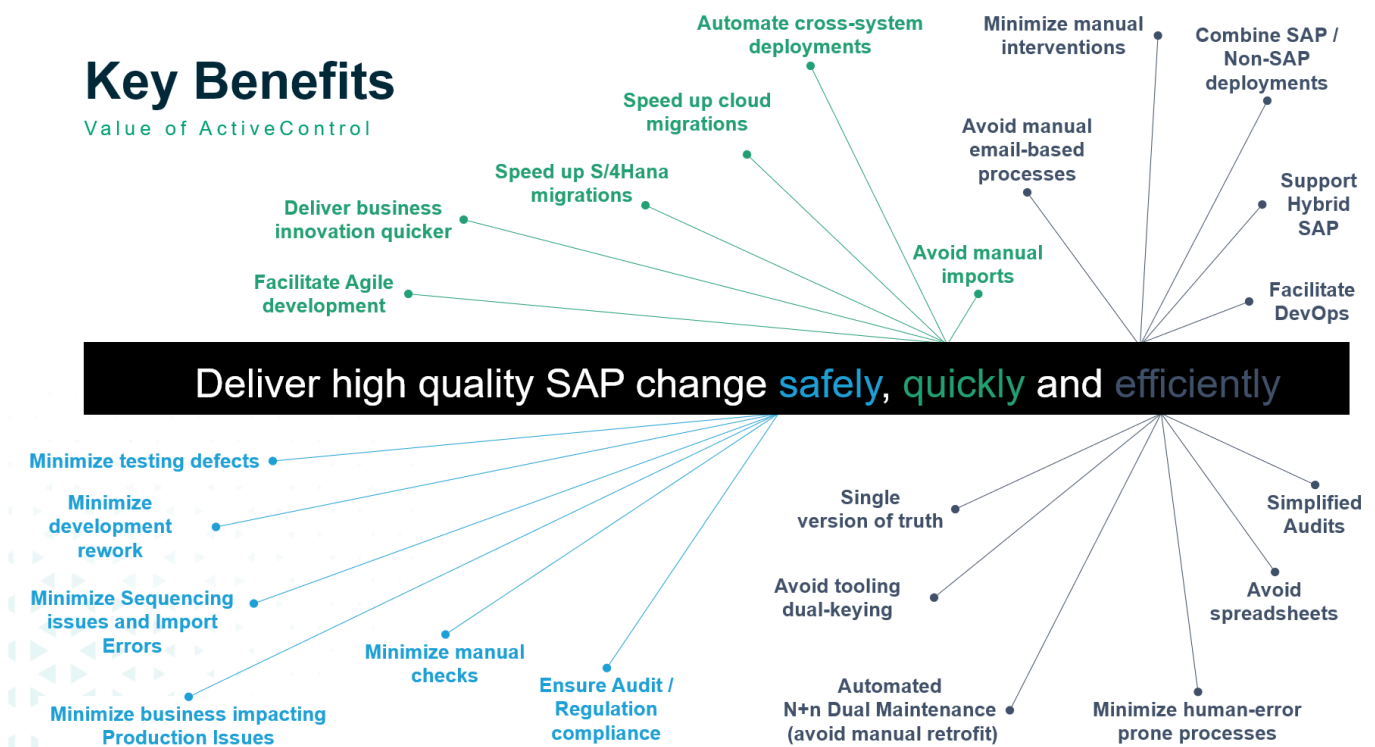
Key Benefits

Value of ActiveControl

Automate cross-system deployments

Speed up cloud migrations

Speed up S/4Hana migrations

Deliver business innovation quicker

Facilitate Agile development

Avoid manual imports

Minimize manual interventions

Combine SAP / Non-SAP deployments

Avoid manual email-based processes

Support Hybrid SAP

Facilitate DevOps

Deliver high quality SAP change safely, quickly and efficiently

Minimize testing defects

Minimize development rework

Minimize Sequencing issues and Import Errors

Minimize business impacting Production Issues

Minimize manual checks

Ensure Audit / Regulation compliance

Single version of truth

Avoid tooling dual-keying

Automated N+n Dual Maintenance (avoid manual retrofit)

Simplified Audits

Avoid spreadsheets

Minimize human-error prone processes